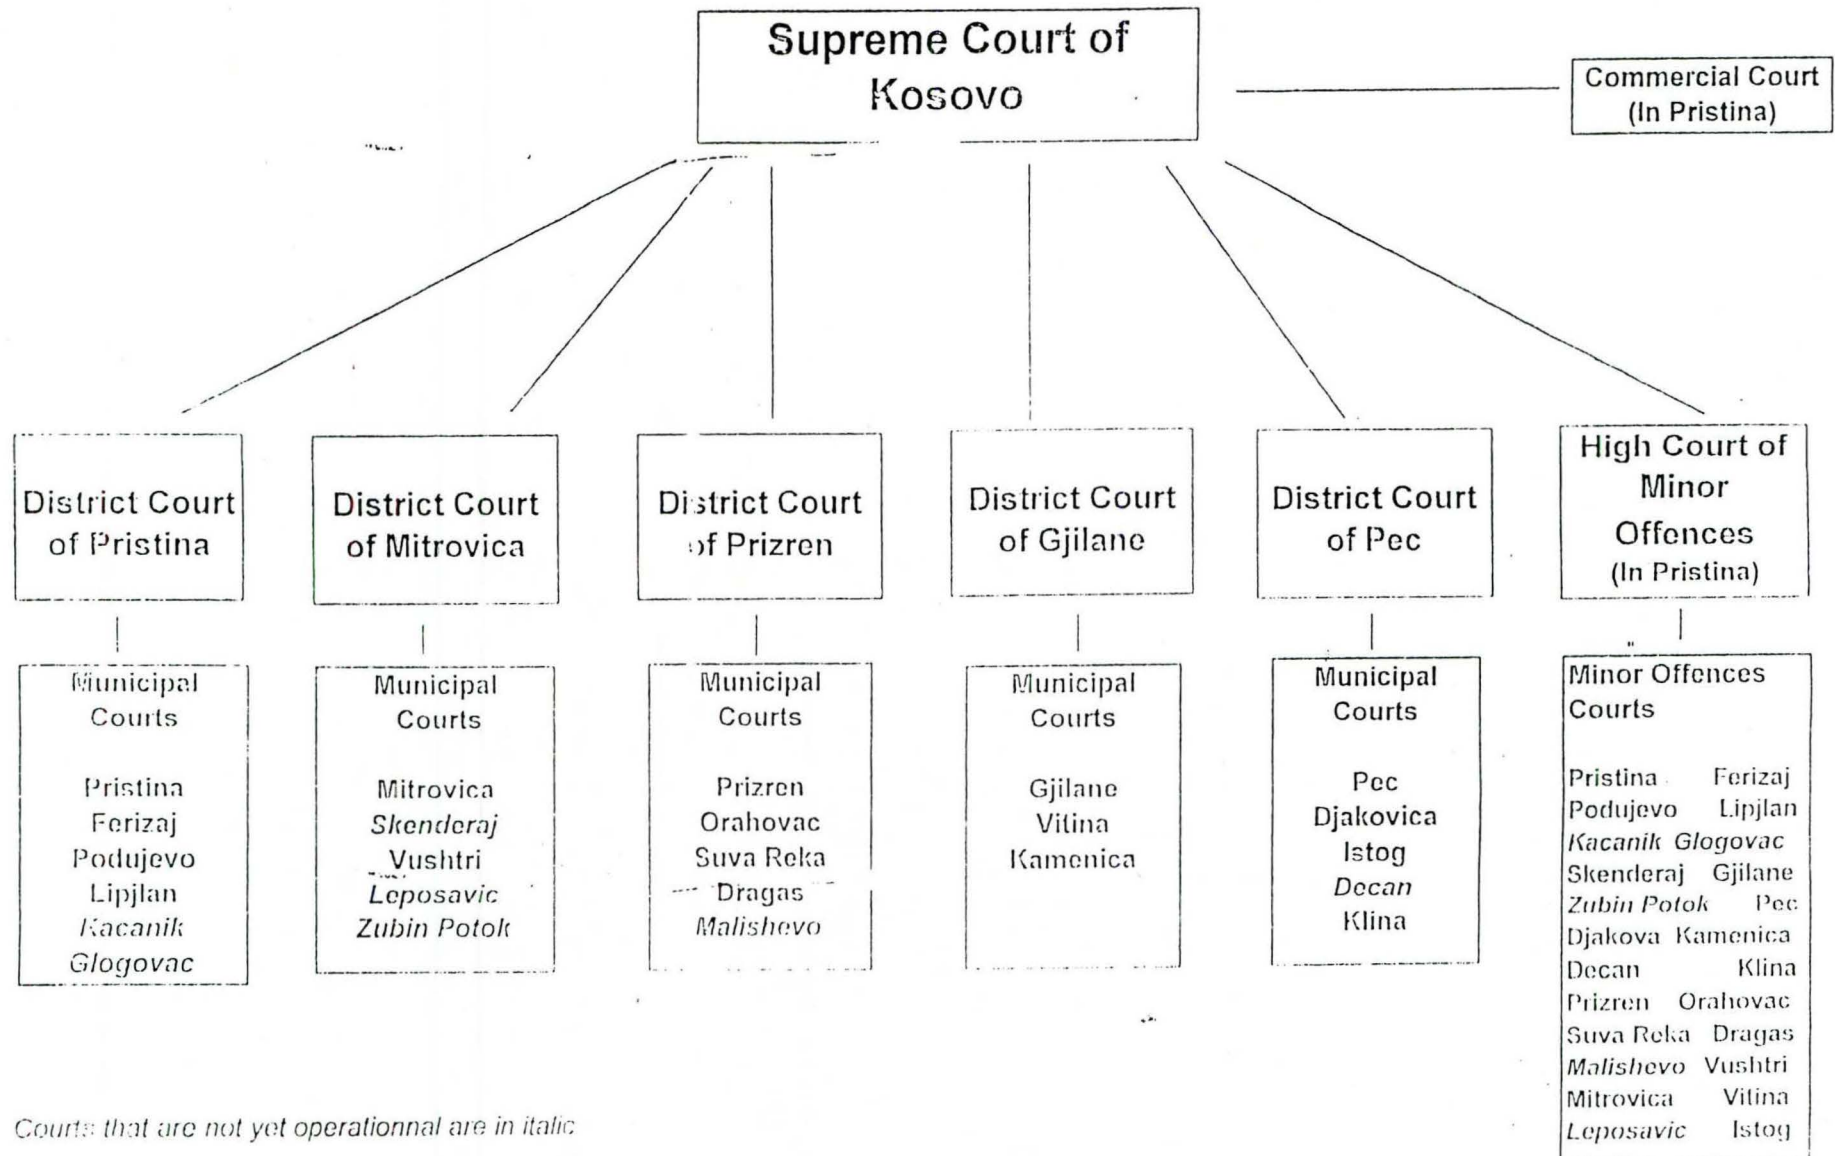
Supreme Court of Kosovo

Commercial Court (In Pristina)

District Court of Pristina

District Court of Mitrovica

District Court of Prizren

District Court of Gjilane

District Court of Pec

High Court of Minor Offences (In Pristina)

Municipal Courts

Pristina
Ferizaj
Podujevo
Lipjlan
*Kacanik*
*Glogovac*

Municipal Courts

Mitrovica
*Skenderaj*
Vushtri
*Leposavic*
*Zubin Potok*

Municipal Courts

Prizren
Orahovac
Suva Reka
Dragas
*Malishevo*

Municipal Courts

Gjilane
Vitina
Kamenica

Municipal Courts

Pec
Djakovica
Istog
*Decan*
Klina

Minor Offences Courts

Pristina Ferizaj
Podujevo Lipjlan
*Kacanik Glogovac*
Skenderaj Gjilane
*Zubin Potok* Pec
Djakova Kamenica
Decan Klina
Prizren Orahovac
Suva Reka Dragas
*Malishevo* Vushtri
Mitrovica Vitina
*Leposavic* Istog

*Courts that are not yet operationnal are in italic*